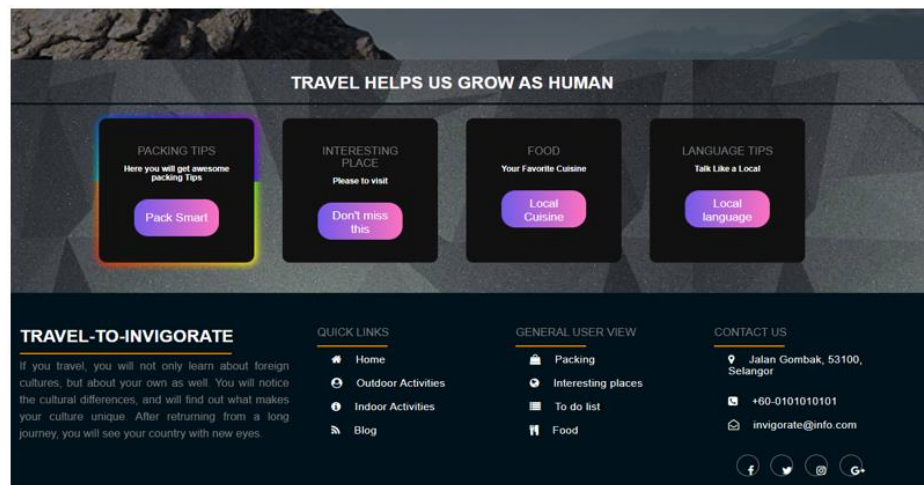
TRAVEL HELPS US GROW AS HUMAN

PACKING TIPS
Here you will get awesome packing Tips
Pack Smart

INTERESTING PLACE
Please to visit
Don't miss this

FOOD
Your Favorite Cuisine
Local Cuisine

LANGUAGE TIPS
Talk Like a Local
Local language

TRAVEL-TO-INVIGORATE

If you travel, you will not only learn about foreign cultures, but about your own as well. You will notice the cultural differences, and will find out what makes your culture unique. After retruning from a long journey, you will see your country with new eyes.

QUICK LINKS
Home
Outdoor Activities
Indoor Activities
Blog

GENERAL USER VIEW
Packing
Interesting places
To do list
Food

CONTACT US
Jalan Gombak, 53100, Selangor
+60-0101010101
invigorate@info.com